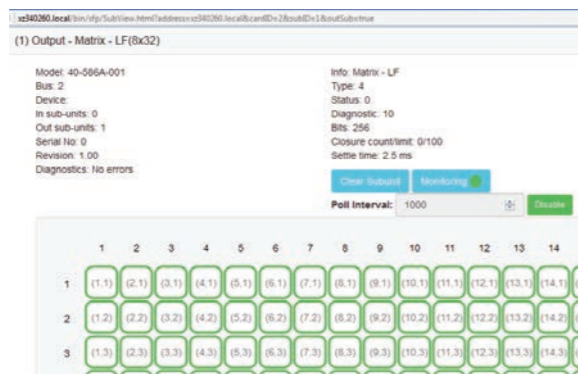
xz340260.local/bin/sfp/SubView.html?address=xz340260.local&cardID=2&subID=1&outSub=true

(1) Output - Matrix - LF(8x32)

Model: 40-586A-001
Bus: 2
Device:
In sub-units: 0
Out sub-units: 1
Serial No: 0
Revision: 1.00
Diagnostics: No errors

Info: Matrix - LF
Type: 4
Status: 0
Diagnostic: 10
Bits: 256
Closure count/limit: 0/100
Settle time: 2.5 ms

Clear Subunit
Monitoring

Poll Interval: 1000
Disable

| | 1 | 2 | 3 | 4 | 5 | 6 | 7 | 8 | 9 | 10 | 11 | 12 | 13 | 14 |
|---|---|---|---|---|---|---|---|---|---|---|---|---|---|---|
| 1 | (1,1) | (2,1) | (3,1) | (4,1) | (5,1) | (6,1) | (7,1) | (8,1) | (9,1) | (10,1) | (11,1) | (12,1) | (13,1) | (14,1) |
| 2 | (1,2) | (2,2) | (3,2) | (4,2) | (5,2) | (6,2) | (7,2) | (8,2) | (9,2) | (10,2) | (11,2) | (12,2) | (13,2) | (14,2) |
| 3 | (1,3) | (2,3) | (3,3) | (4,3) | (5,3) | (6,3) | (7,3) | (8,3) | (9,3) | (10,3) | (11,3) | (12,3) | (13,3) | (14,3) |